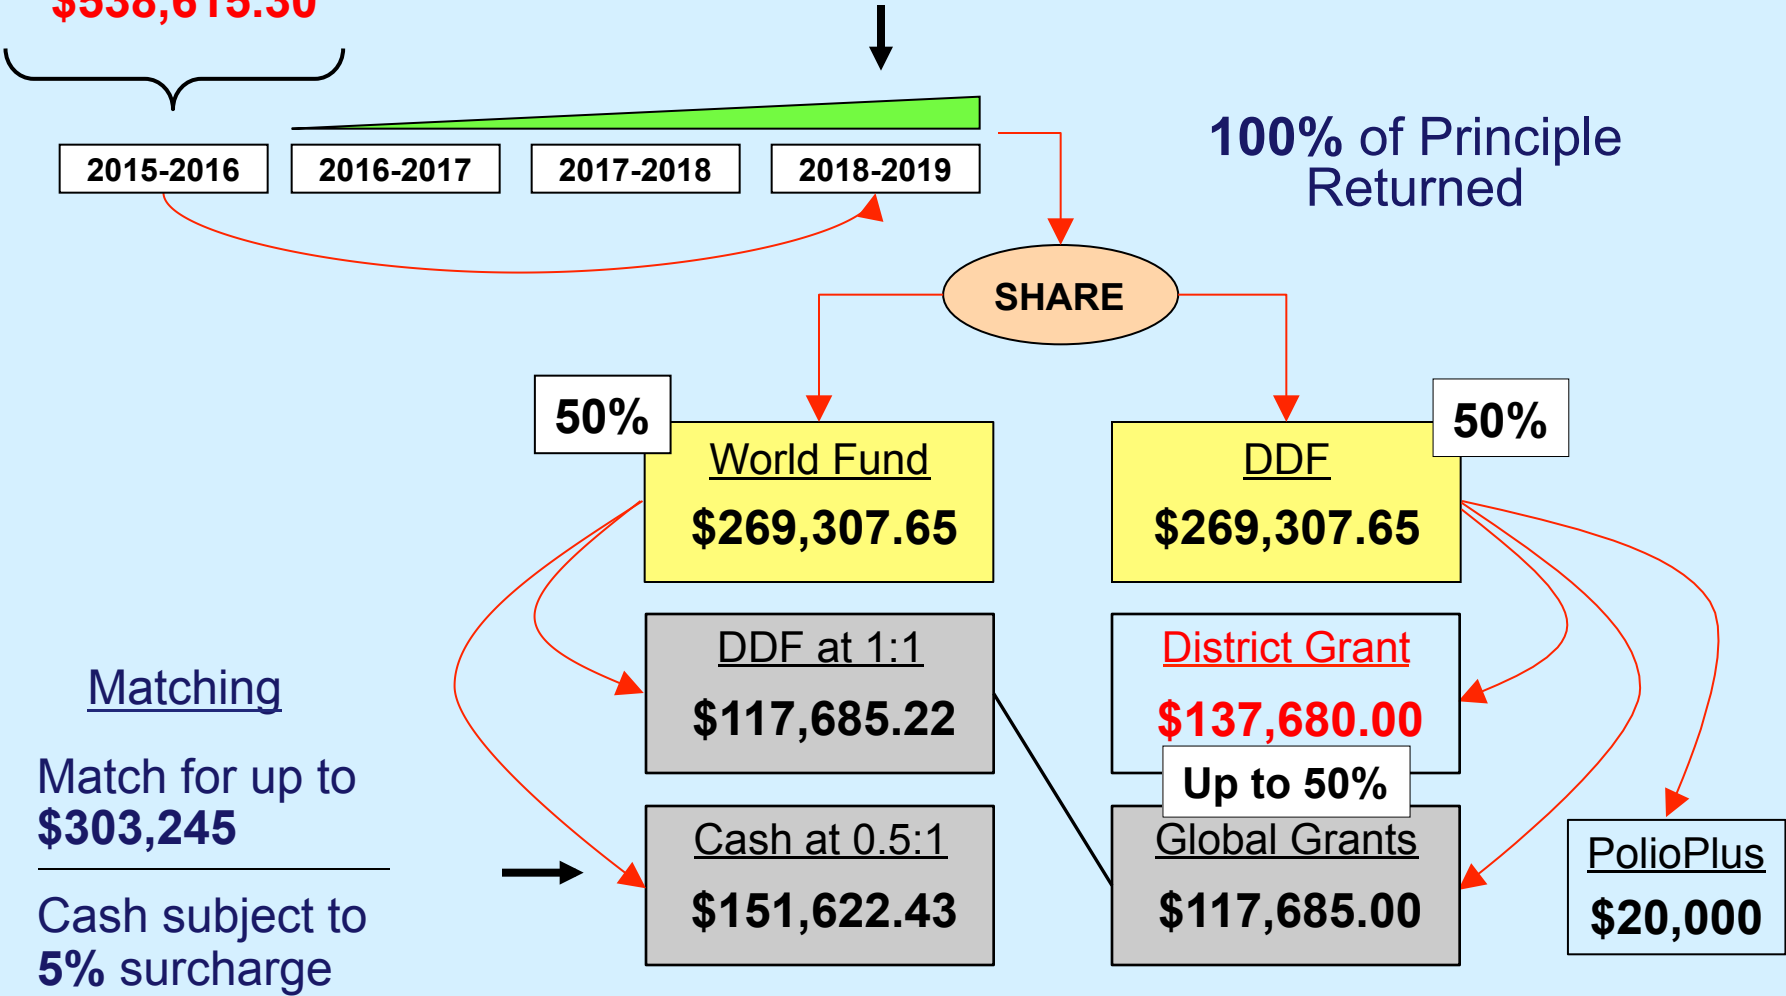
$538,615.30

2015-2016
2016-2017
2017-2018
2018-2019

100% of Principle Returned

SHARE

50%
World Fund
$269,307.65

DDF
$269,307.65
50%

DDF at 1:1
$117,685.22

District Grant
$137,680.00
Up to 50%

Matching

Match for up to $303,245

Cash subject to 5% surcharge

Cash at 0.5:1
$151,622.43

Global Grants
$117,685.00

PolioPlus
$20,000